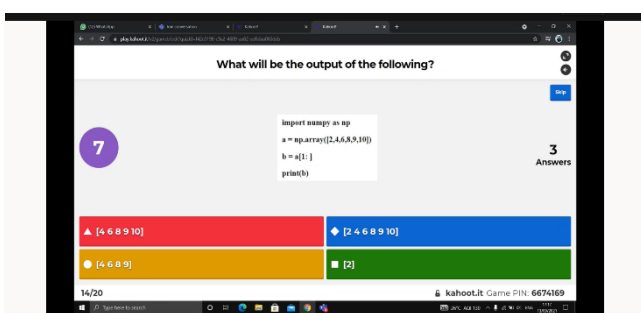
What will be the output of the following?

Skip

7

import numpy as np

a = np.array([2,4,6,8,9,10])

b = a[1: ]

print(b)

3
Answers

[4 6 8 9 10]

[2 4 6 8 9 10]

[4 6 8 9]

[2]

14/20

kahoot.it Game PIN: 6674169

Type here to search